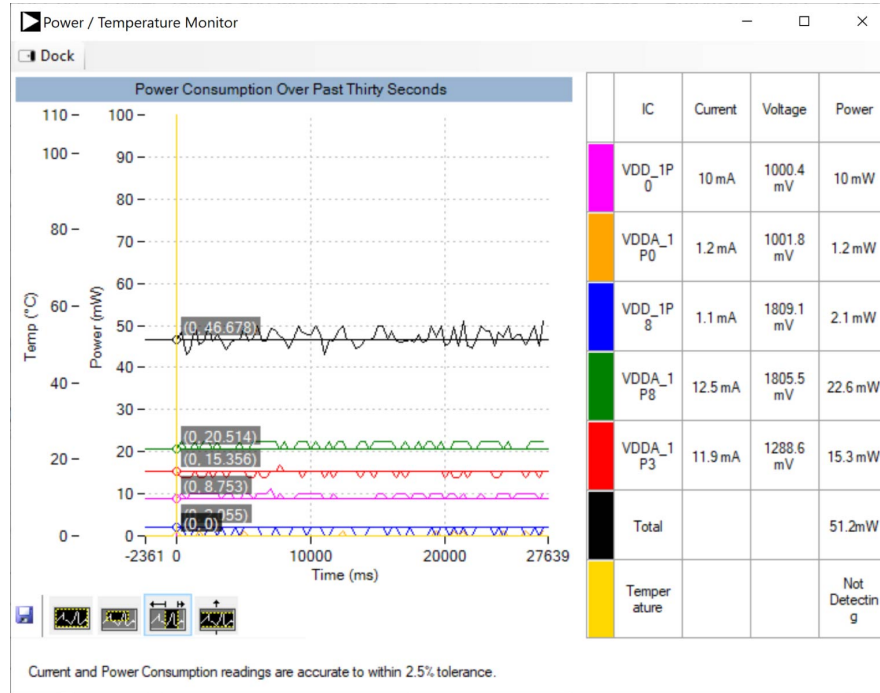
Power / Temperature Monitor

Dock

Power Consumption Over Past Thirty Seconds

110 – 100 – 80 – 60 – 40 – 20 – 0 –

Temp (°C)

100 – 90 – 80 – 70 – 60 – 50 – 40 – 30 – 20 – 10 – 0

Power (mW)

(0, 46.678)
(0, 20.514)
(0, 15.356)
(0, 8.753)
(0, 2.055)
(0, 0)

-2361 0 10000 20000 27639

Time (ms)

| | IC | Current | Voltage | Power |
|---|---|---|---|---|
| | VDD_1P0 | 10 mA | 1000.4 mV | 10 mW |
| | VDDA_1P0 | 1.2 mA | 1001.8 mV | 1.2 mW |
| | VDD_1P8 | 1.1 mA | 1809.1 mV | 2.1 mW |
| | VDDA_1P8 | 12.5 mA | 1805.5 mV | 22.6 mW |
| | VDDA_1P3 | 11.9 mA | 1288.6 mV | 15.3 mW |
| | Total | | | 51.2mW |
| | Temperature | | | Not Detecting |

Current and Power Consumption readings are accurate to within 2.5% tolerance.